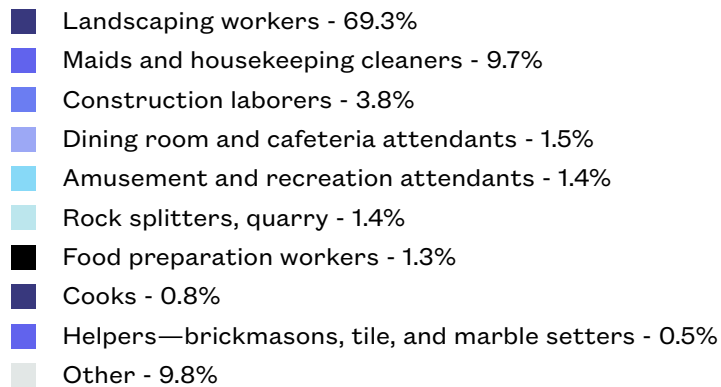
Landscaping workers - 69.3%
Maids and housekeeping cleaners - 9.7%
Construction laborers - 3.8%
Dining room and cafeteria attendants - 1.5%
Amusement and recreation attendants - 1.4%
Rock splitters, quarry - 1.4%
Food preparation workers - 1.3%
Cooks - 0.8%
Helpers—brickmasons, tile, and marble setters - 0.5%
Other - 9.8%